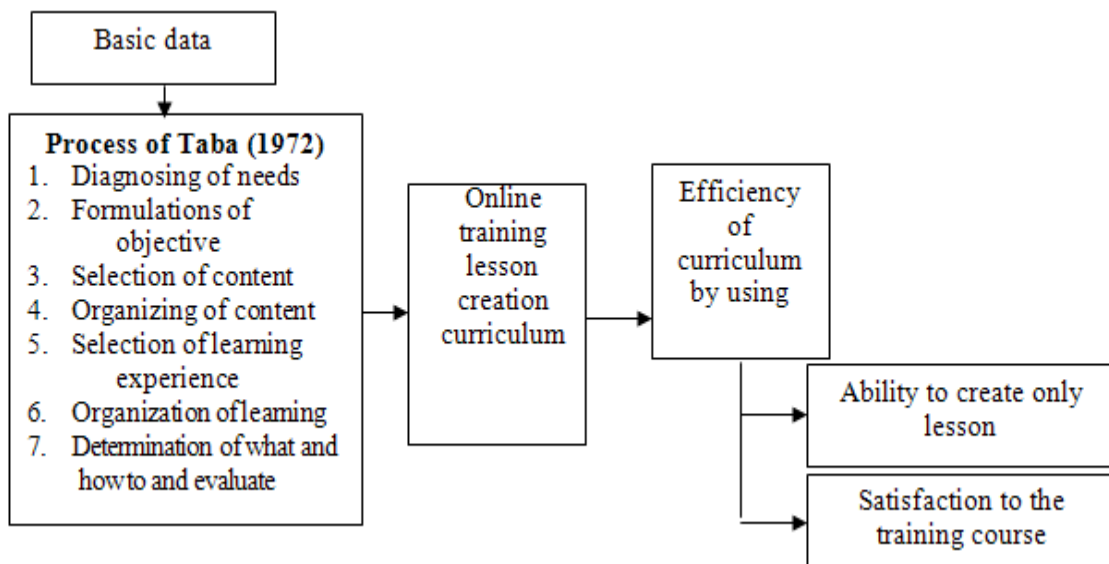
Basic data

**Process of Taba (1972)**
1. Diagnosing of needs
2. Formulations of objective
3. Selection of content
4. Organizing of content
5. Selection of learning experience
6. Organization of learning
7. Determination of what and how to and evaluate

Online training lesson creation curriculum

Efficiency of curriculum by using

Ability to create only lesson

Satisfaction to the training course